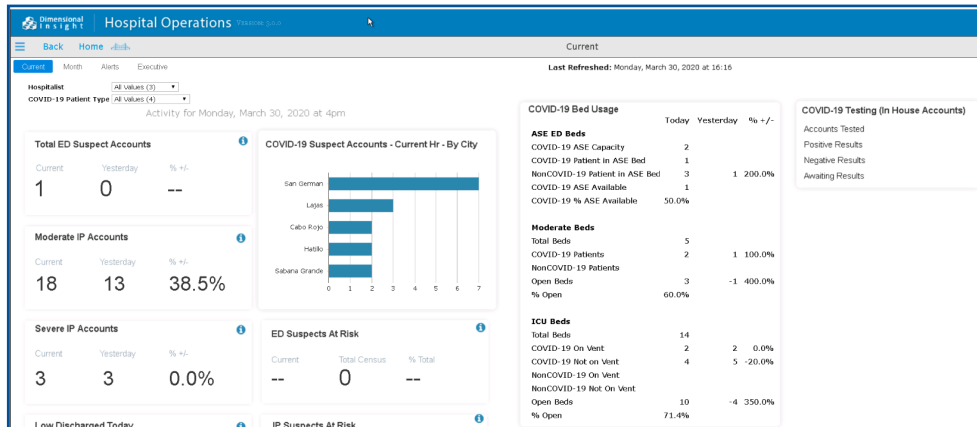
Dimensional Insight | Hospital Operations

Back Home

Current

Current Month Alerts Executive

Last Refreshed: Monday, March 30, 2020 at 16:16

Hospitalist All Values (3)
COVID-19 Patient Type All Values (4)

Activity for Monday, March 30, 2020 at 4pm

Total ED Suspect Accounts

| Current | Yesterday | % +/- |
|---|---|---|
| 1 | 0 | -- |

COVID-19 Suspect Accounts - Current Hr - By City

San German
Lajas
Cabo Rojo
Hatillo
Sabana Grande

0 1 2 3 4 5 6 7

Moderate IP Accounts

| Current | Yesterday | % +/- |
|---|---|---|
| 18 | 13 | 38.5% |

Severe IP Accounts

| Current | Yesterday | % +/- |
|---|---|---|
| 3 | 3 | 0.0% |

ED Suspects At Risk

| Current | Total Census | % Total |
|---|---|---|
| -- | 0 | -- |

Low Discharged Today

IP Suspects At Risk

COVID-19 Bed Usage

| | Today | Yesterday | % +/- |
|---|---|---|---|
| ASE ED Beds | | | |
| COVID-19 ASE Capacity | 2 | | |
| COVID-19 Patient in ASE Bed | 1 | | |
| NonCOVID-19 Patient in ASE Bed | 3 | 1 | 200.0% |
| COVID-19 ASE Available | 1 | | |
| COVID-19 % ASE Available | 50.0% | | |
| Moderate Beds | | | |
| Total Beds | 5 | | |
| COVID-19 Patients | 2 | 1 | 100.0% |
| NonCOVID-19 Patients | | | |
| Open Beds | 3 | -1 | 400.0% |
| % Open | 60.0% | | |
| ICU Beds | | | |
| Total Beds | 14 | | |
| COVID-19 On Vent | 2 | 2 | 0.0% |
| COVID-19 Not on Vent | 4 | 5 | -20.0% |
| NonCOVID-19 On Vent | | | |
| NonCOVID-19 Not On Vent | | | |
| Open Beds | 10 | -4 | 350.0% |
| % Open | 71.4% | | |

COVID-19 Testing (In House Accounts)

Accounts Tested
Positive Results
Negative Results
Awaiting Results